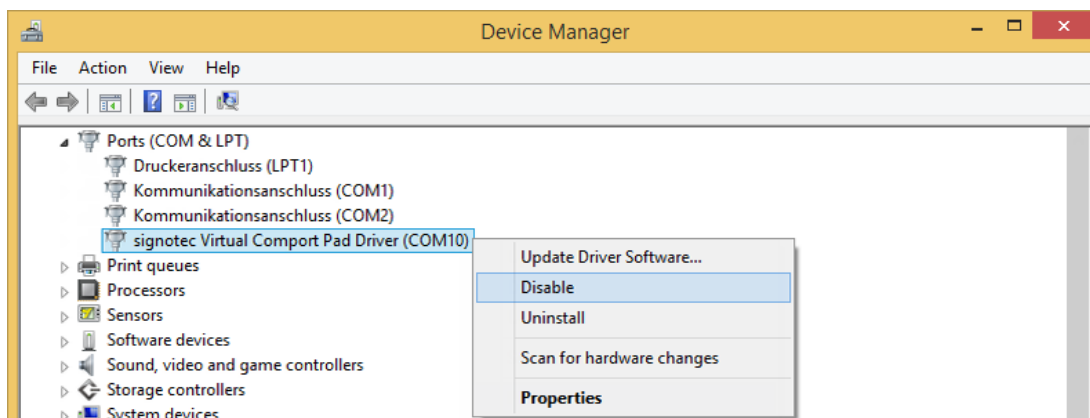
Device Manager

File Action View Help

Ports (COM & LPT)
Druckeranschluss (LPT1)
Kommunikationsanschluss (COM1)
Kommunikationsanschluss (COM2)
signotec Virtual Comport Pad Driver (COM10)
Print queues
Processors
Sensors
Software devices
Sound, video and game controllers
Storage controllers
System devices

Update Driver Software...
Disable
Uninstall
Scan for hardware changes
Properties